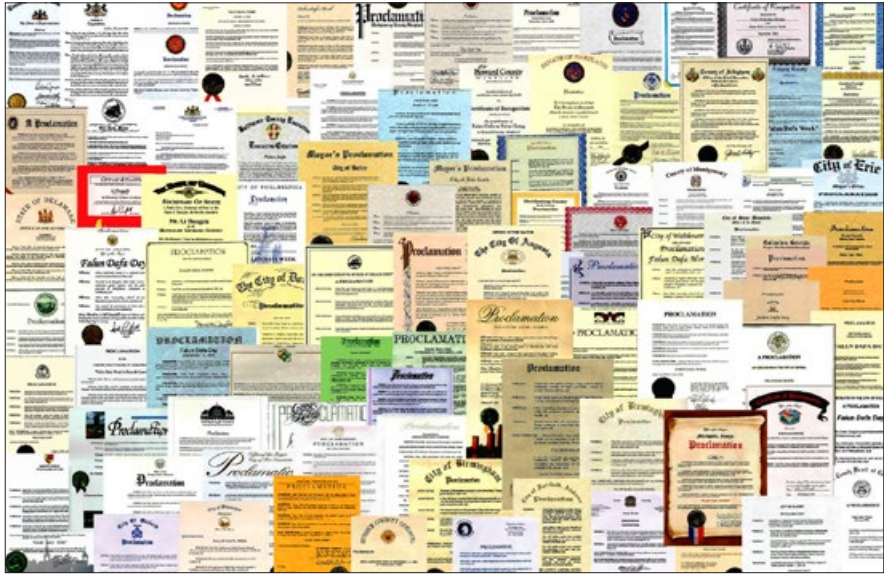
Proclamation

Proclamation

Certificate of Recognition

Howard County

County of Arlington

A Proclamation

Mayor's Proclamation

City of Erie

State of Delaware

Falun Dafa Day

PROCLAMATION

City of Philadelphia

Proclamation

The City of Augusta

Proclamation

Falun Dafa Month

PROCLAMATION

Proclamation

Proclamation

PROCLAMATION

A PROCLAMATION

Proclamation

Proclamation

City of Birmingham

Proclamation

Proclamation

Proclamation

Proclamation

Proclamation

City of Mesa

Proclamation